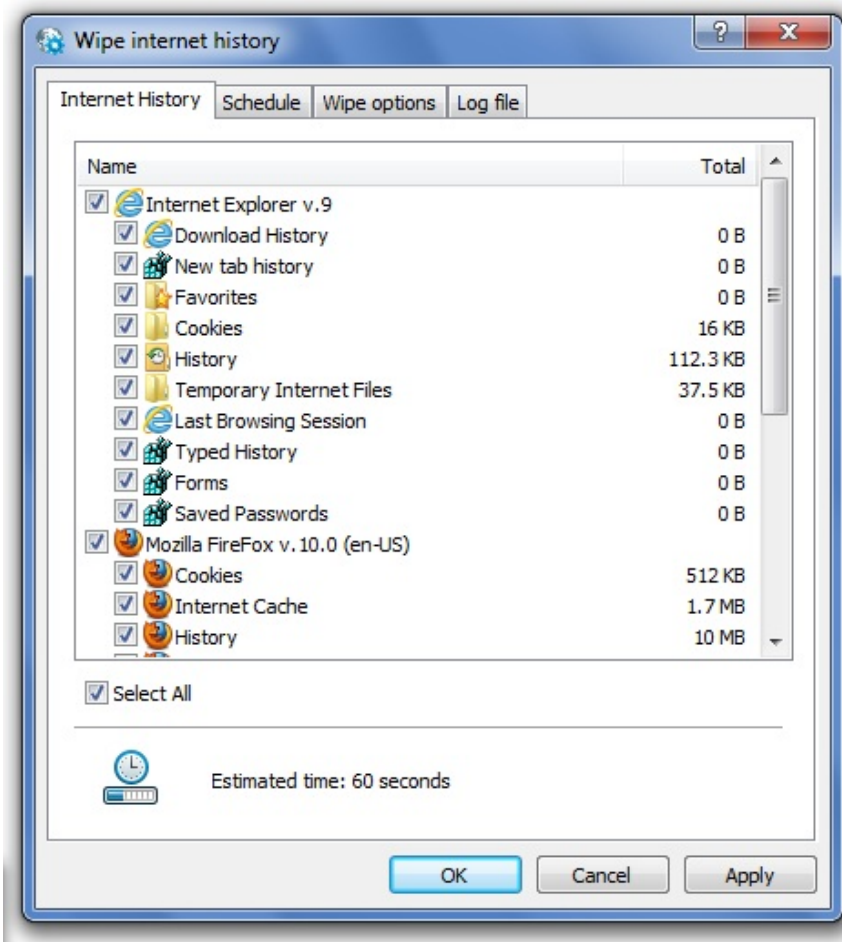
Wipe internet history

?

X

Internet History | Schedule | Wipe options | Log file

| Name | Total |
|---|---|
| Internet Explorer v.9 | |
| Download History | 0 B |
| New tab history | 0 B |
| Favorites | 0 B |
| Cookies | 16 KB |
| History | 112.3 KB |
| Temporary Internet Files | 37.5 KB |
| Last Browsing Session | 0 B |
| Typed History | 0 B |
| Forms | 0 B |
| Saved Passwords | 0 B |
| Mozilla FireFox v. 10.0 (en-US) | |
| Cookies | 512 KB |
| Internet Cache | 1.7 MB |
| History | 10 MB |

Select All

Estimated time: 60 seconds

OK

Cancel

Apply